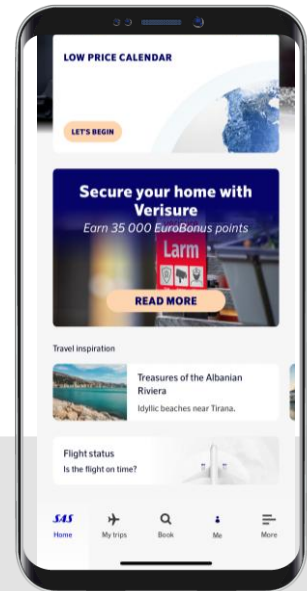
LOW PRICE CALENDAR

LET'S BEGIN

Secure your home with Verisure

Earn 35 000 EuroBonus points

Larm

READ MORE

Travel inspiration

Treasures of the Albanian Riviera

Idyllic beaches near Tirana.

Flight status

Is the flight on time?

SAS
Home

My trips

Book

Me

More